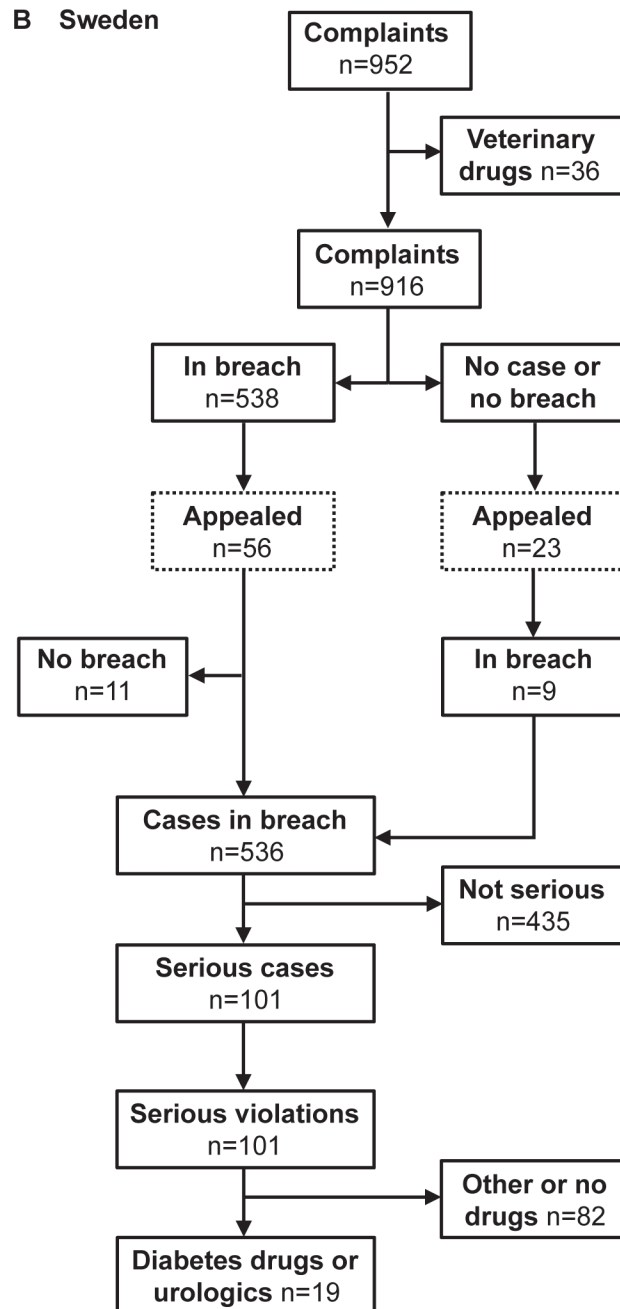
B Sweden

Complaints n=952

Veterinary drugs n=36

Complaints n=916

In breach n=538

No case or no breach

Appealed n=56

Appealed n=23

No breach n=11

In breach n=9

Cases in breach n=536

Not serious n=435

Serious cases n=101

Serious violations n=101

Other or no drugs n=82

Diabetes drugs or urologics n=19